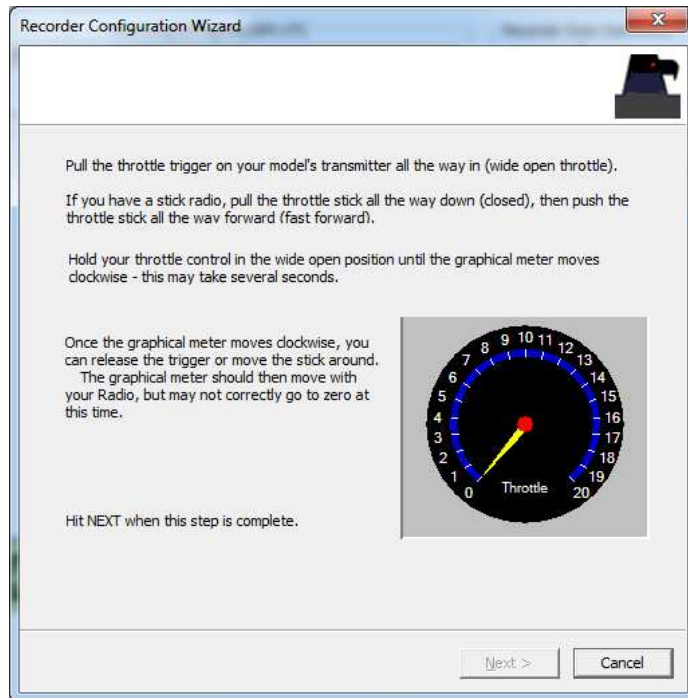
Recorder Configuration Wizard

Pull the throttle trigger on your model's transmitter all the way in (wide open throttle).

If you have a stick radio, pull the throttle stick all the way down (closed), then push the throttle stick all the way forward (fast forward).

Hold your throttle control in the wide open position until the graphical meter moves clockwise - this may take several seconds.

Once the graphical meter moves clockwise, you can release the trigger or move the stick around. The graphical meter should then move with your Radio, but may not correctly go to zero at this time.

9 10 11 12 13 14 15 16 17 18 19 20 8 7 6 5 4 3 2 1 0 Throttle

Hit NEXT when this step is complete.

Next >
Cancel